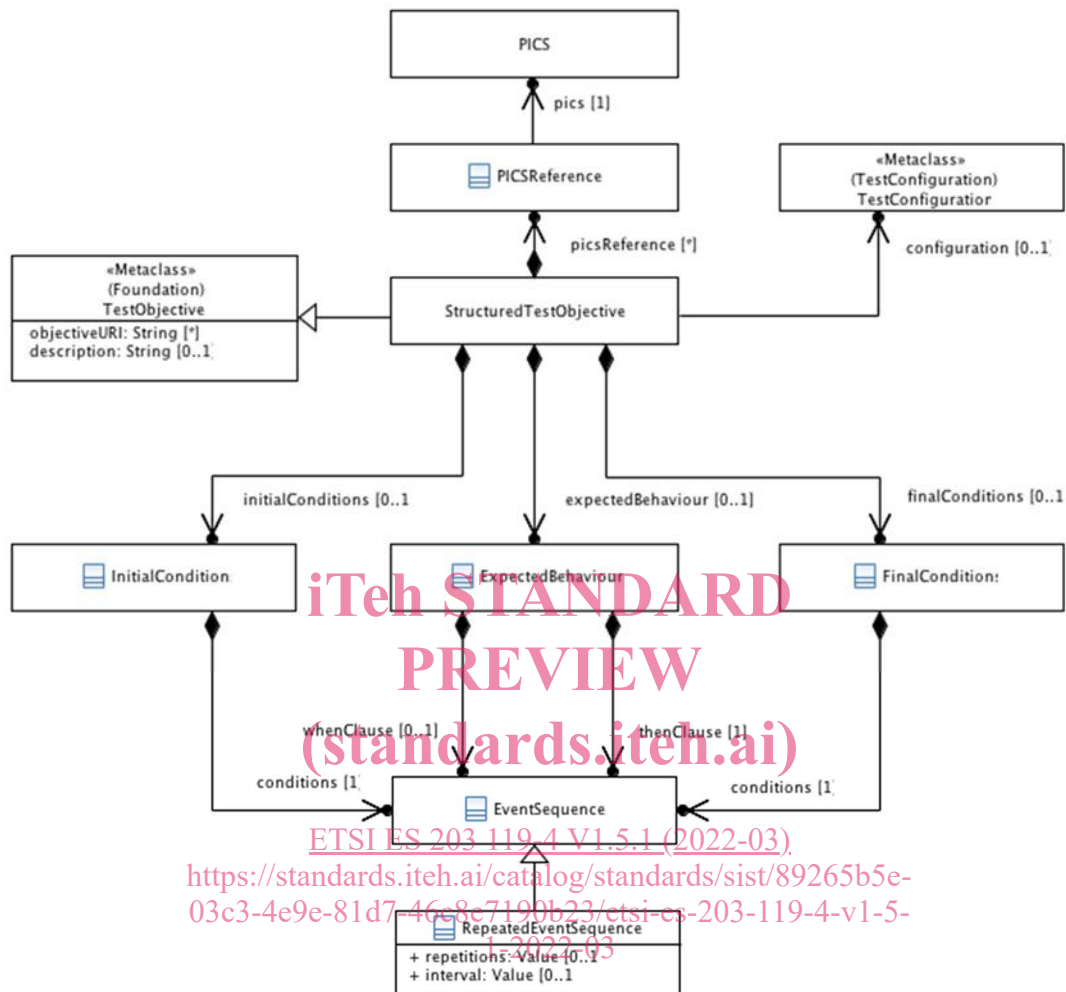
PICS

pics [1]

PICSReference

«Metaclass»
(TestConfiguration)
TestConfiguratior

picsReference [*]

configuration [0..1]

«Metaclass»
(Foundation)
TestObjective

objectiveURI: String [*]
description: String [0..1]

StructuredTestObjective

initialConditions [0..1

expectedBehaviour [0..1]

finalConditions [0..1

InitialCondition

ExpectedBehaviour

FinalConditions

iTeh STANDARD PREVIEW (standards.iteh.ai)

whenClause [0..1]

thenClause [1]

conditions [1]

conditions [1]

EventSequence

ETSI ES 203 119-4 V1.5.1 (2022-03)
https://standards.iteh.ai/catalog/standards/sist/89265b5e-03c3-4e9e-81d7-46c8e7190b23/etsi-es-203-119-4-v1-5-1-2022-03

RepeatedEventSequence

+ repetitions: Value [0..1
+ interval: Value [0..1